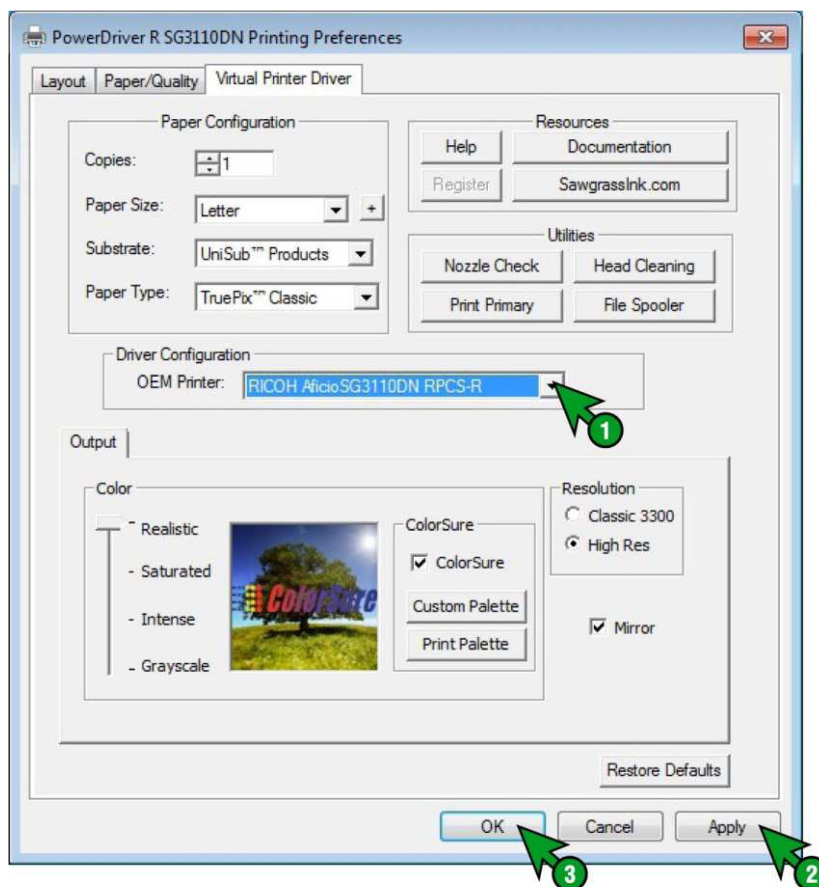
PowerDriver R SG3110DN Printing Preferences

Layout | Paper/Quality | Virtual Printer Driver

Paper Configuration

Copies: 1

Paper Size: Letter +

Substrate: UniSub™ Products

Paper Type: TruePix™ Classic

Resources

Help | Documentation

Register | SawgrassInk.com

Utilities

Nozzle Check | Head Cleaning

Print Primary | File Spooler

Driver Configuration

OEM Printer: RICOH AficioSG3110DN RPCS-R

1

Output

Color

- Realistic

- Saturated

- Intense

- Grayscale

ColorSure

ColorSure

☑ ColorSure

Custom Palette

Print Palette

Resolution

Classic 3300

High Res

☑ Mirror

Restore Defaults

OK | Cancel | Apply

3

2